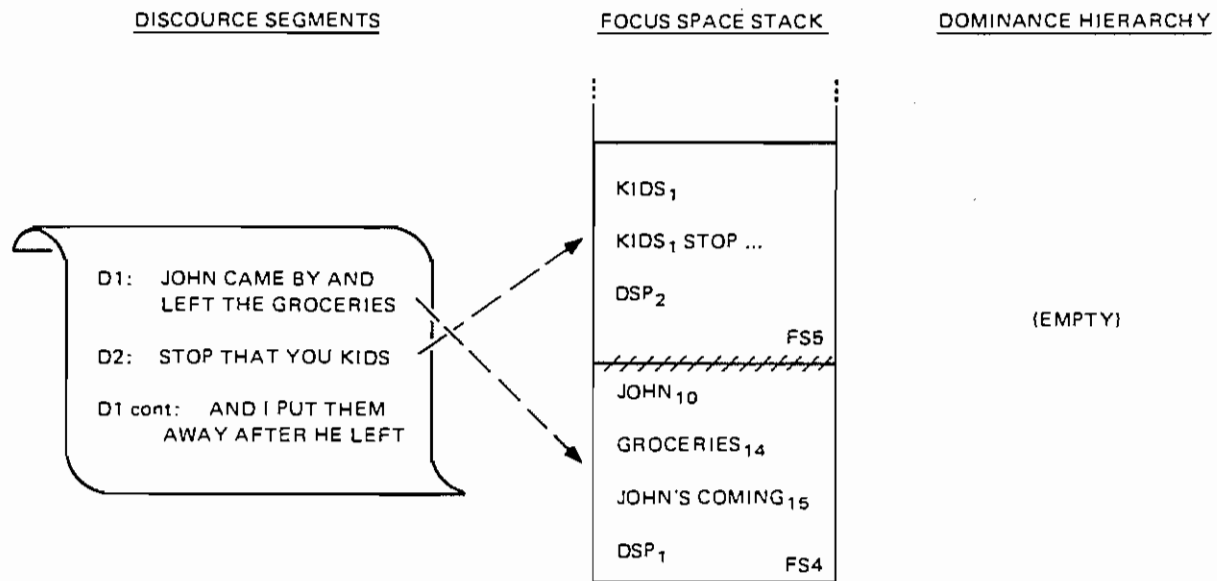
DISCOURCE SEGMENTS

FOCUS SPACE STACK

DOMINANCE HIERARCHY

D1: JOHN CAME BY AND LEFT THE GROCERIES

D2: STOP THAT YOU KIDS

D1 cont: AND I PUT THEM AWAY AFTER HE LEFT

$KIDS_1$

$KIDS_1$ STOP ...

$DSP_2$

FS5

$JOHN_{10}$

$GROCERIES_{14}$

JOHN'S $COMING_{15}$

$DSP_1$

FS4

(EMPTY)